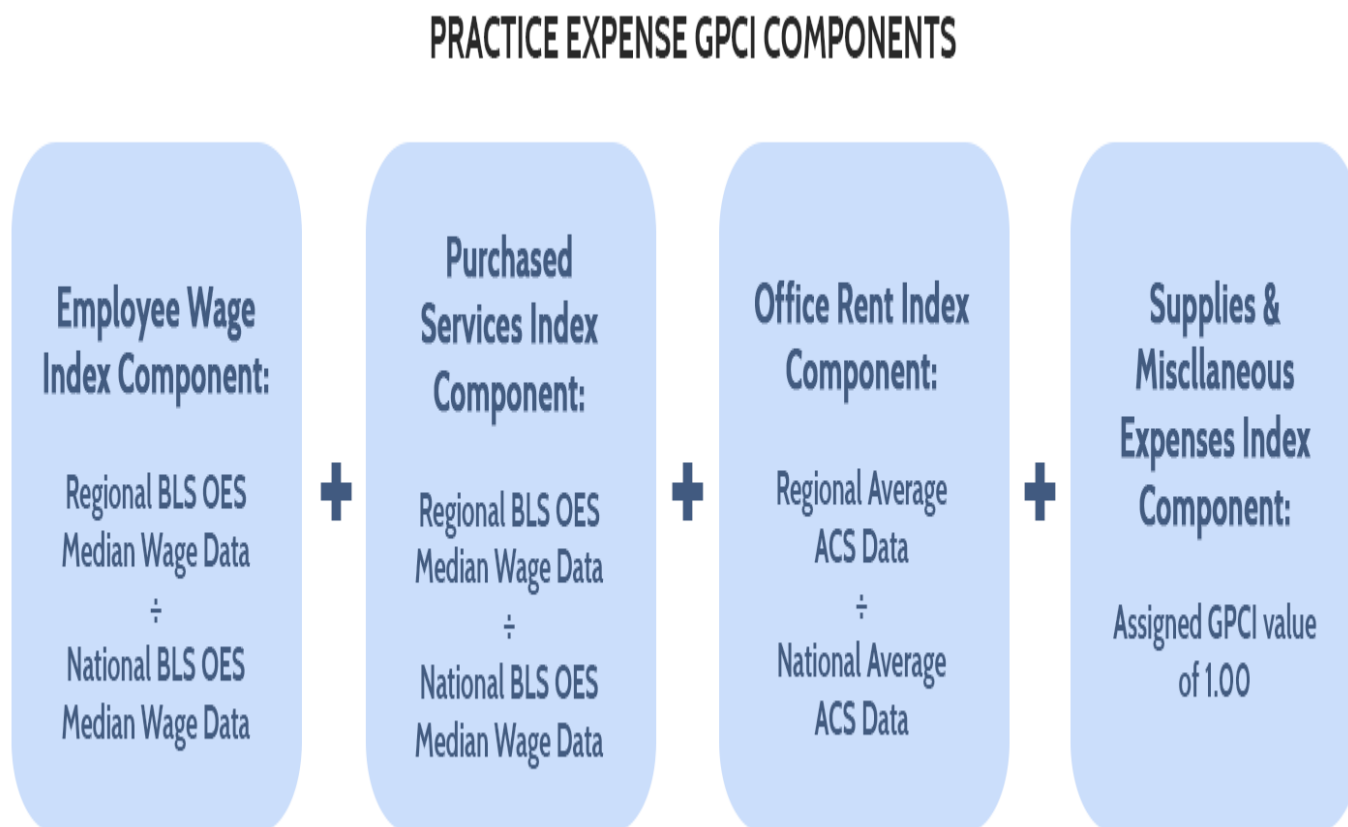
PRACTICE EXPENSE GPCI COMPONENTS

Employee Wage Index Component:

Regional BLS OES Median Wage Data
÷
National BLS OES Median Wage Data

+

Purchased Services Index Component:

Regional BLS OES Median Wage Data
÷
National BLS OES Median Wage Data

+

Office Rent Index Component:

Regional Average ACS Data
÷
National Average ACS Data

+

Supplies & Miscllaneous Expenses Index Component:

Assigned GPCI value of 1.00